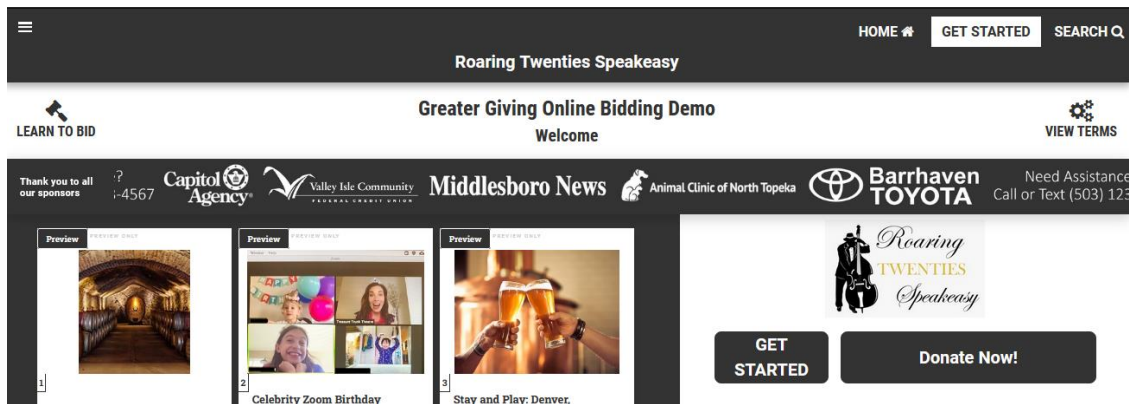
HOME GET STARTED SEARCH

Roaring Twenties Speakeasy

LEARN TO BID

Greater Giving Online Bidding Demo

Welcome

VIEW TERMS

Thank you to all our sponsors

?
-4567

Capitol Agency

Valley Isle Community FEDERAL CREDIT UNION

Middlesboro News

Animal Clinic of North Topeka

Barrhaven TOYOTA

Need Assistance
Call or Text (503) 123

Preview PREVIEW ONLY

1

Preview PREVIEW ONLY

2

Celebrity Zoom Birthday

Preview PREVIEW ONLY

3

Stay and Play: Denver,

Roaring TWENTIES Speakeasy

GET STARTED

Donate Now!